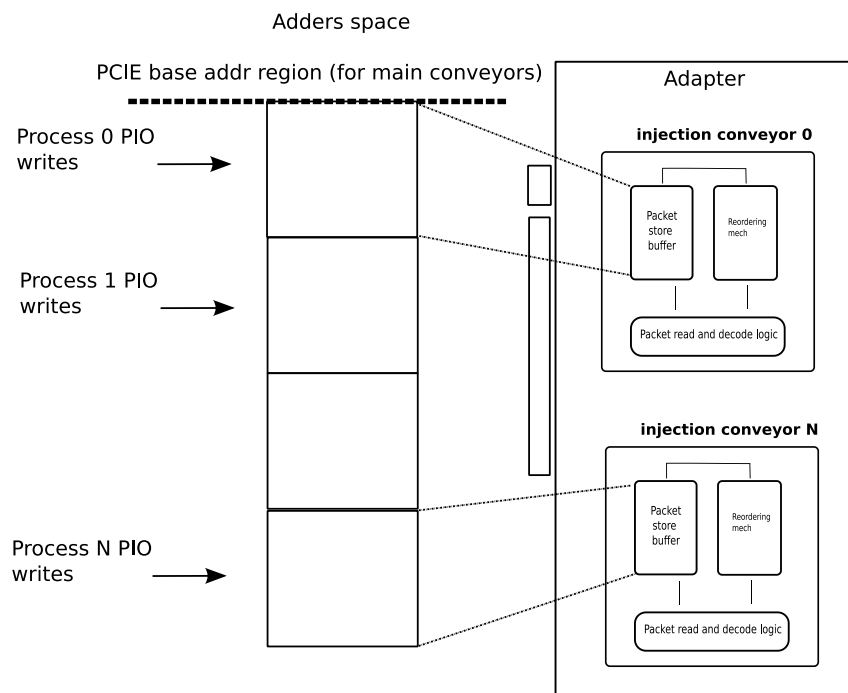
Adders space

PCIE base addr region (for main conveyors)

Adapter

Process 0 PIO writes

Process 1 PIO writes

Process N PIO writes

injection conveyor 0

Packet store buffer

Reordering mech

Packet read and decode logic

injection conveyor N

Packet store buffer

Reordering mech

Packet read and decode logic